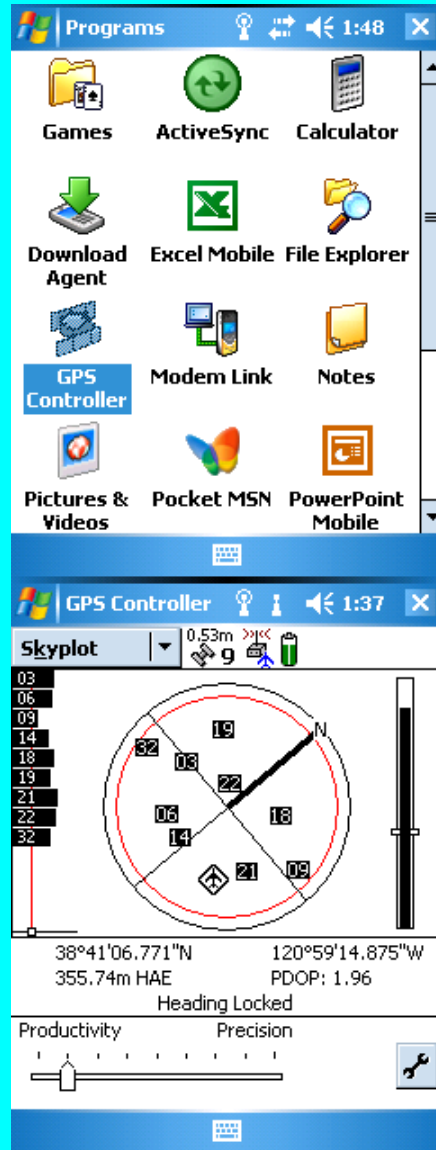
Programs 1:48

Games
ActiveSync
Calculator
Download Agent
Excel Mobile
File Explorer
GPS Controller
Modem Link
Notes
Pictures & Videos
Pocket MSN
PowerPoint Mobile

GPS Controller 1:37

Skyplot
0.53m
9

03
06
09
14
18
19
21
22
32

19
32
03
22
N
06
18
14
21
09

38°41'06.771"N
120°59'14.875"W
355.74m HAE
PDOP: 1.96
Heading Locked

Productivity
Precision